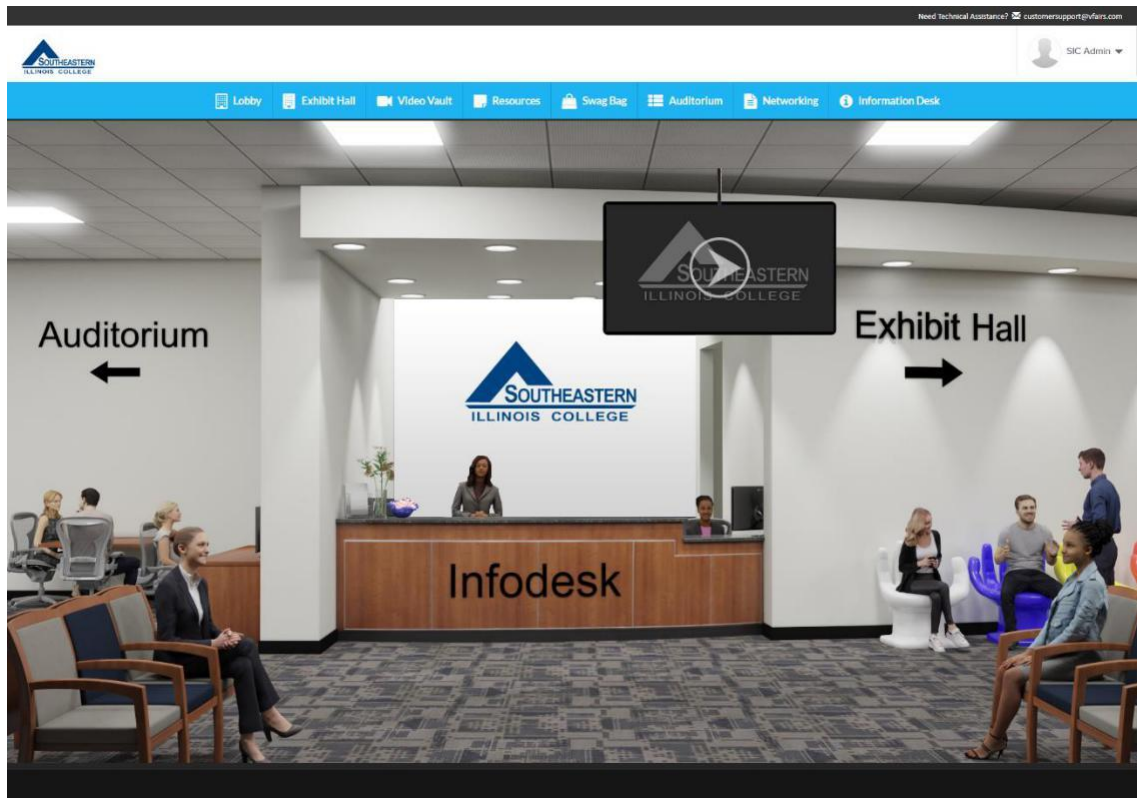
Need Technical Assistance? customersupport@vfairs.com

SOUTHEASTERN ILLINOIS COLLEGE

SIC Admin

Lobby Exhibit Hall Video Vault Resources Swag Bag Auditorium Networking Information Desk

SOUTHEASTERN ILLINOIS COLLEGE

Auditorium

Exhibit Hall

SOUTHEASTERN ILLINOIS COLLEGE

Infodesk